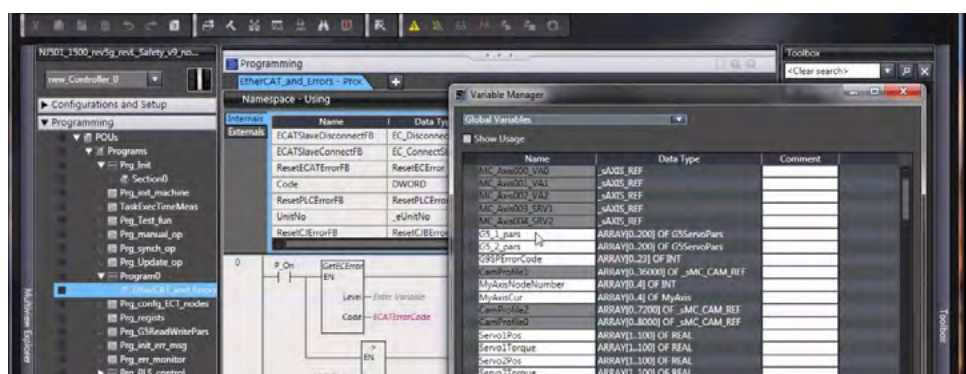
NJ501_1500_rev5g_rev4_Safety_v9_no...

new Controller 0

▶ Configurations and Setup

▼ Programming

▼ POUs

▼ Programs

▼ Prg_Init

Section0

Prg_init_machine

TaskExecTimeMeas

Prg_Test_fun

Prg_manual_op

Prg_synch_op

Prg_Update_op

▼ Program0

EtherCAT_and_Errors

Prg_config_ECT_nodes

Prg_regists

Prg_G5ReadWritePars

Prg_init_err_msg

Prg_err_monitor

Prg_PLS_control

Multiview Explorer

Programming

EtherCAT_and_Errors - Prog

Namespace - Using

Internals

Externals

| Name | Data Type |
|---|---|
| ECATSlaveDisconnectFB | EC_Disconnect |
| ECATSlaveConnectFB | EC_ConnectS |
| ResetECATErrorFB | ResetECError |
| Code | DWORD |
| ResetPLCErrorFB | ResetPLCError |
| UnitNo | _eUnitNo |
| ResetCJErrorFB | ResetCJBError |

0

P_On

GetECError

EN

Level — Enter Variable

Code — ECATErrorCode

EN

Variable Manager

Global Variables

Show Usage

| Name | Data Type | Comment |
|---|---|---|
| MC_Axis000_VA0 | _sAXIS_REF | |
| MC_Axis001_VA1 | _sAXIS_REF | |
| MC_Axis002_VA2 | _sAXIS_REF | |
| MC_Axis003_SRV1 | _sAXIS_REF | |
| MC_Axis004_SRV2 | _sAXIS_REF | |
| G5_1_pars | ARRAY[0..200] OF G5ServoPars | |
| G5_2_pars | ARRAY[0..200] OF G5ServoPars | |
| G5SPErrorCode | ARRAY[0..23] OF INT | |
| CamProfile1 | ARRAY[0..36000] OF _sMC_CAM_REF | |
| MyAxisNodeNumber | ARRAY[0..4] OF INT | |
| MyAxisCur | ARRAY[0..4] OF MyAxis | |
| CamProfile2 | ARRAY[0..7200] OF _sMC_CAM_REF | |
| CamProfile0 | ARRAY[0..8000] OF _sMC_CAM_REF | |
| Servo1Pos | ARRAY[1..100] OF REAL | |
| Servo1Torque | ARRAY[1..100] OF REAL | |
| Servo2Pos | ARRAY[1..100] OF REAL | |
| Servo2Torque | ARRAY[1..100] OF REAL | |

Toolbox

<Clear search>

Toolbox